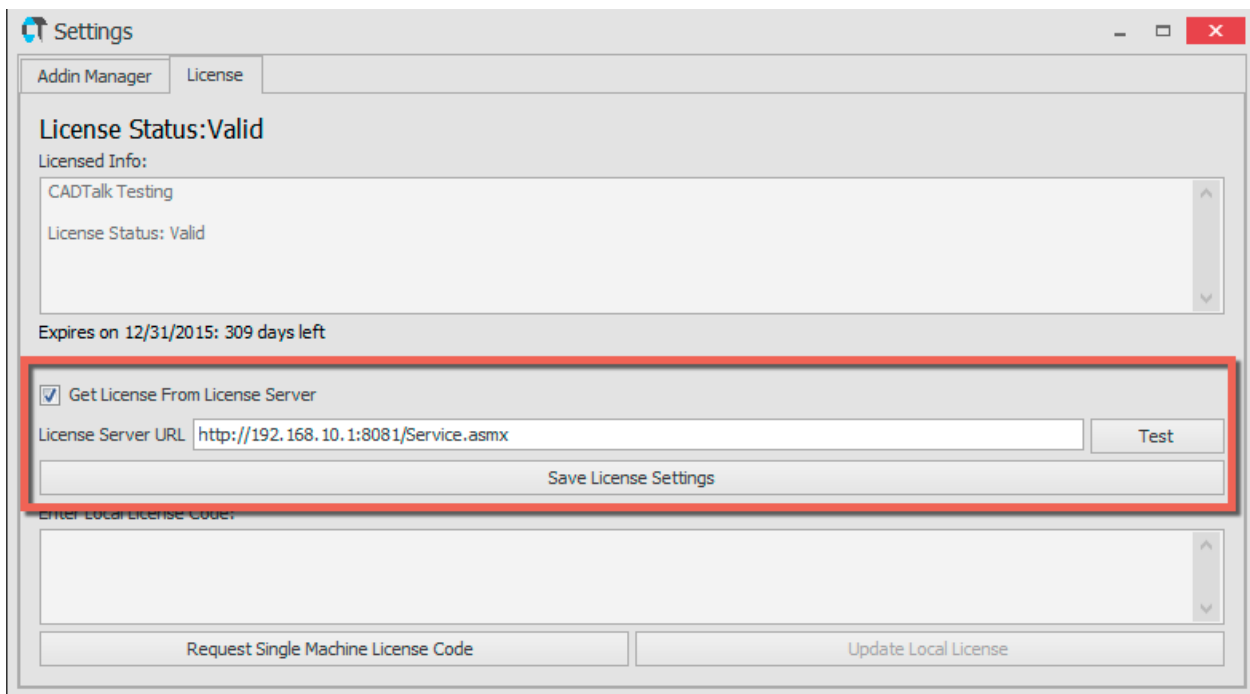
Settings

Addin Manager
License

License Status:Valid

Licensed Info:

CADTalk Testing

License Status: Valid

Expires on 12/31/2015: 309 days left

Get License From License Server

License Server URL http://192.168.10.1:8081/Service.asmx
Test

Save License Settings

Enter Local License Code:

Request Single Machine License Code
Update Local License